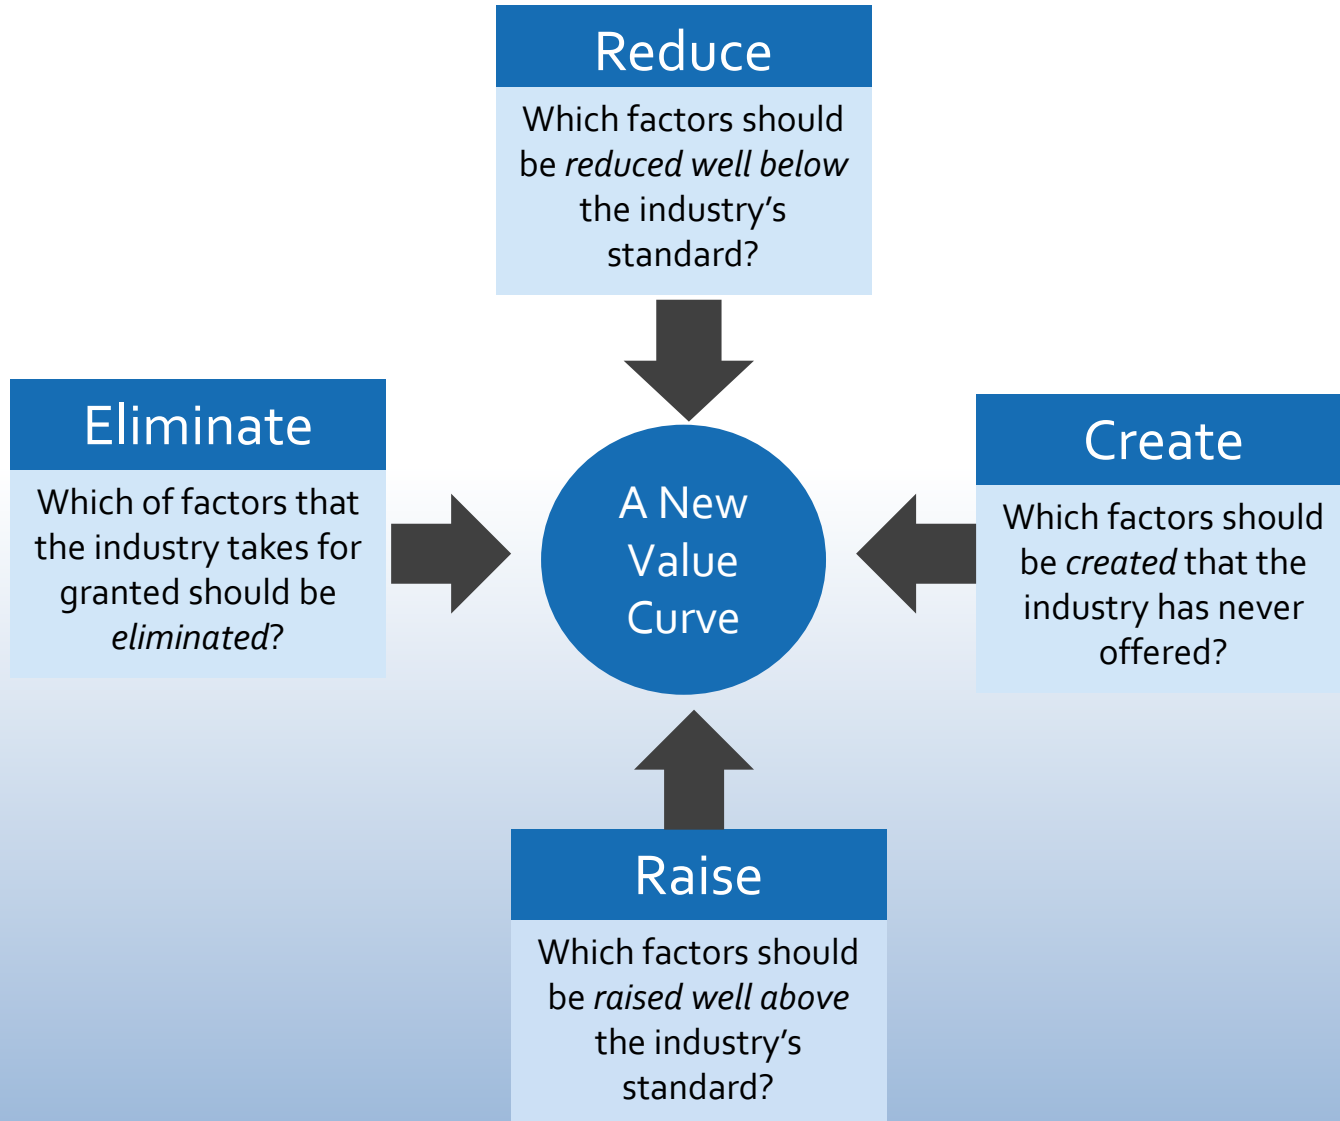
Reduce

Which factors should be reduced well below the industry’s standard?

Eliminate

Which of factors that the industry takes for granted should be eliminated?

A New Value Curve

Create

Which factors should be created that the industry has never offered?

Raise

Which factors should be raised well above the industry’s standard?